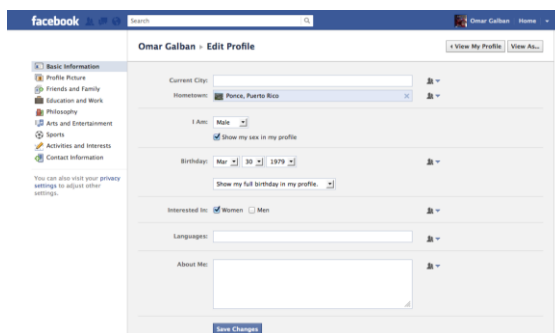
facebook Search Omar Galban Home

Omar Galban › Edit Profile

« View My Profile View As...

Basic Information
Profile Picture
Friends and Family
Education and Work
Philosophy
Arts and Entertainment
Sports
Activities and Interests
Contact Information

You can also visit your privacy settings to adjust other settings.

Current City:

Hometown: Ponce, Puerto Rico

I Am: Male
Show my sex in my profile

Birthday: Mar 30 1979
Show my full birthday in my profile.

Interested In: Women Men

Languages:

About Me:

Save Changes